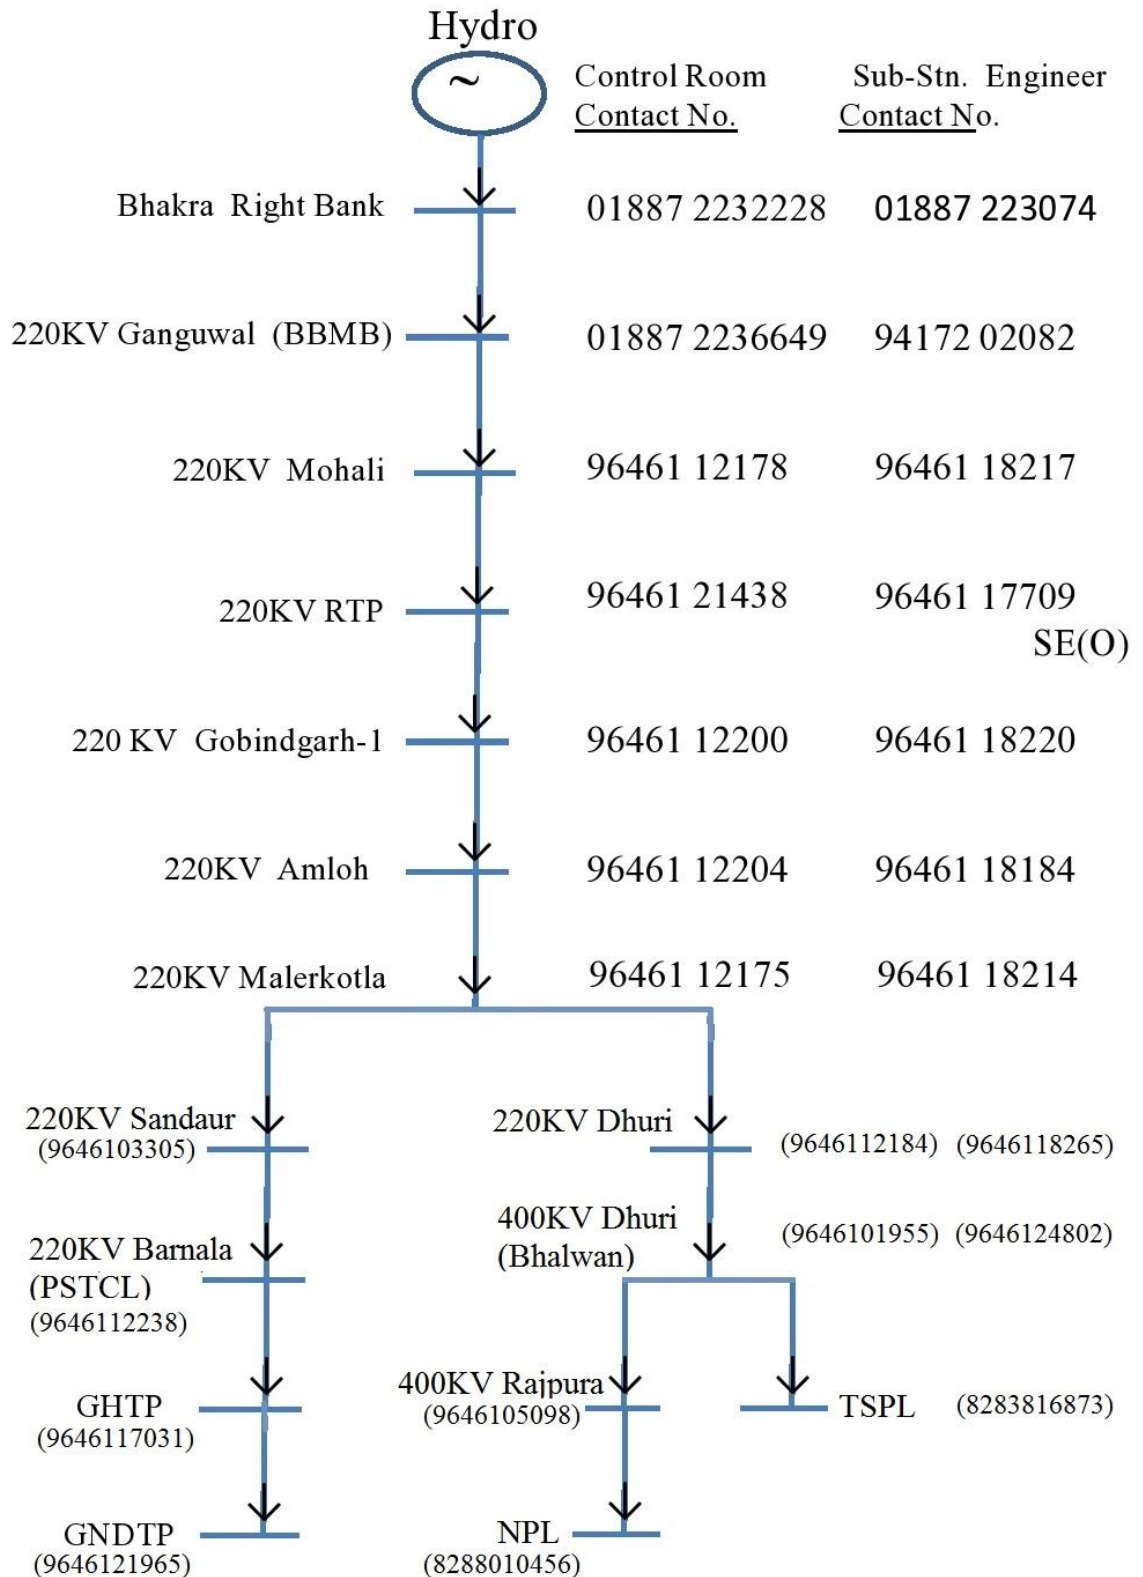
Hydro

~

Control Room Contact No.

Sub-Stn. Engineer Contact No.

Bhakra Right Bank 01887 2232228 01887 223074

220KV Ganguwal (BBMB) 01887 2236649 94172 02082

220KV Mohali 96461 12178 96461 18217

220KV RTP 96461 21438 96461 17709 SE(O)

220 KV Gobindgarh-1 96461 12200 96461 18220

220KV Amloh 96461 12204 96461 18184

220KV Malerkotla 96461 12175 96461 18214

220KV Sandaur (9646103305)

220KV Dhuri (9646112184) (9646118265)

400KV Dhuri (Bhalwan) (9646101955) (9646124802)

220KV Barnala (PSTCL) (9646112238)

400KV Rajpura (9646105098)

TSPL (8283816873)

GHTP (9646117031)

GNDTP (9646121965)

NPL (8288010456)